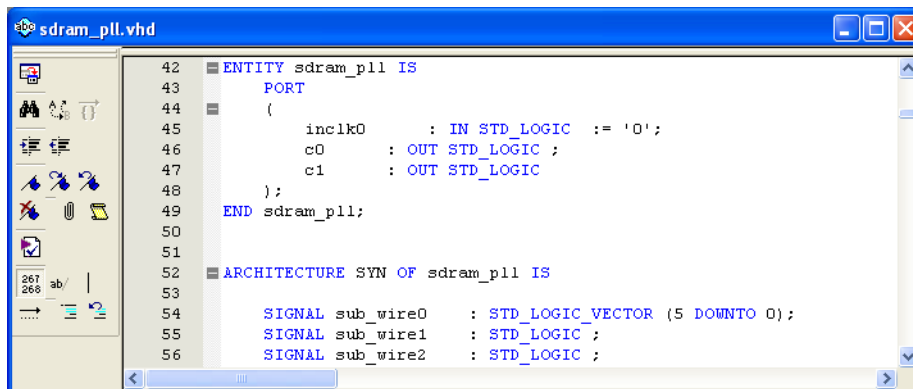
sdram_pll.vhd

267
268 ab/

42 ENTITY sdram_pll IS
43 PORT
44 (
45 inclk0 : IN STD_LOGIC := '0';
46 c0 : OUT STD_LOGIC ;
47 c1 : OUT STD_LOGIC
48 );
49 END sdram_pll;
50
51
52 ARCHITECTURE SYN OF sdram_pll IS
53
54 SIGNAL sub_wire0 : STD_LOGIC_VECTOR (5 DOWNTO 0);
55 SIGNAL sub_wire1 : STD_LOGIC ;
56 SIGNAL sub_wire2 : STD_LOGIC ;